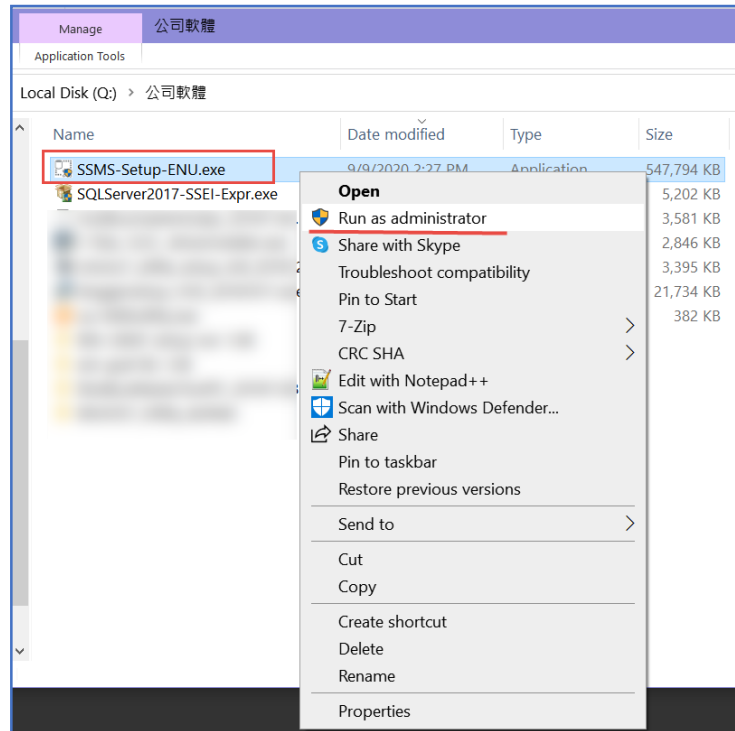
Manage
公司軟體
Application Tools

Local Disk (Q:) > 公司軟體

| Name | Date modified | Type | Size |
|---|---|---|---|
| SSMS-Setup-ENU.exe | 9/9/2020 2:27 PM | Application | 547,794 KB |
| SQLServer2017-SSEI-Expr.exe | | | 5,202 KB |
| | | | 3,581 KB |
| | | | 2,846 KB |
| | | | 3,395 KB |
| | | | 21,734 KB |
| | | | 382 KB |

Open
Run as administrator
Share with Skype
Troubleshoot compatibility
Pin to Start
7-Zip
CRC SHA
Edit with Notepad++
Scan with Windows Defender...
Share
Pin to taskbar
Restore previous versions

Send to

Cut
Copy

Create shortcut
Delete
Rename

Properties